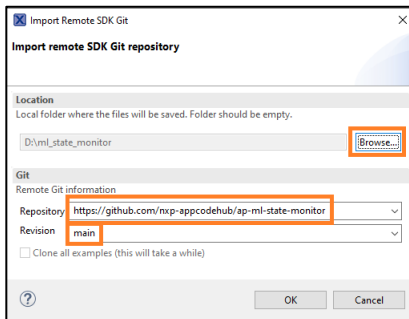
Import Remote SDK Git

Import remote SDK Git repository

Location

Local folder where the files will be saved. Folder should be empty.

D:\ml_state_monitor

Browse...

Git

Remote Git information

Repository https://github.com/nxp-appcodehub/ap-ml-state-monitor

Revision main

Clone all examples (this will take a while)

?

OK

Cancel